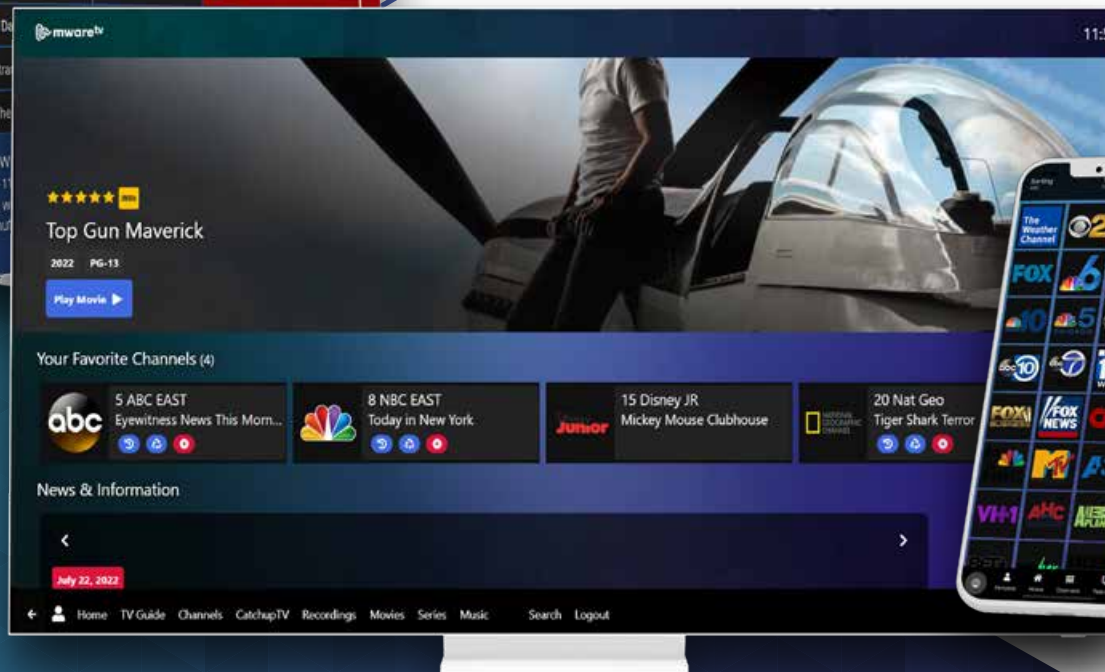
mwaretv

11:

★★★★★ IMDb

Top Gun Maverick

2022 PG-13

Play Movie ▶

Your Favorite Channels (4)

abc 5 ABC EAST Eyewitness News This Morn...

8 NBC EAST Today in New York

Junior 15 Disney JR Mickey Mouse Clubhouse

NATIONAL GEOGRAPHIC CHANNEL 20 Nat Geo Tiger Shark Terror

News & Information

‹

›

July 22, 2022

← Home TV Guide Channels CatchupTV Recordings Movies Series Music Search Logout

The Weather Channel

FOX

FOX NEWS

MTV

VH1

AHC